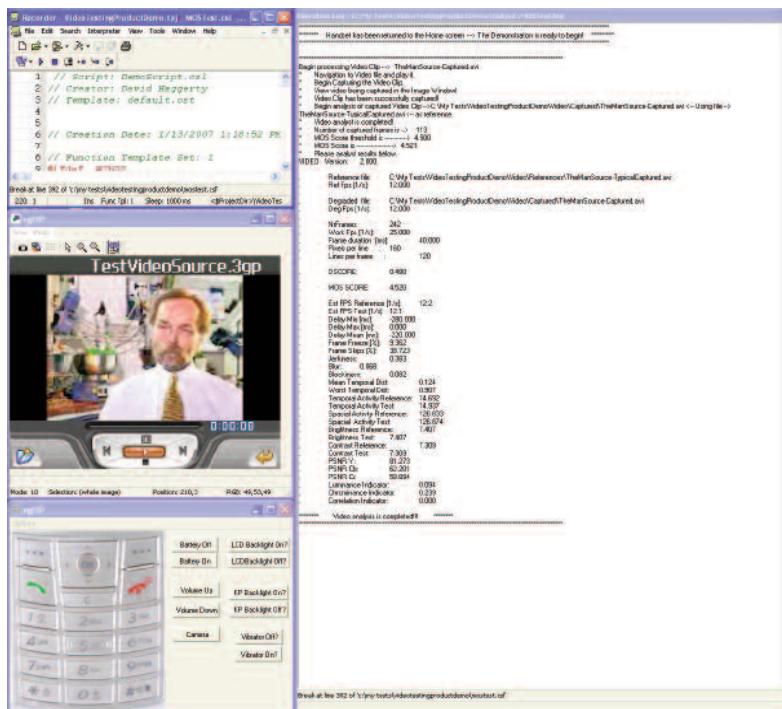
Recorder - VideoTestingProductDemo.tsj - MOSTest.csl
File Edit Search Interpreter View Tools Window Help

1 // Script: DemoScript.csl
2 // Creator: David Haggerty
3 // Template: default.cst

6 // Creation Date: 1/13/2007 1:10:52 PM

8 // Function Template Set: 1

Break at line 382 of 'c:/my tests/videotestingproductdemo/mostest.csl'
220: 1 Ins Func Tpl: 1 Sleep: 1000 ms <$ProjectDir>/VideoTes

TestVideoSource.3gp

0:00:00

Mode: 10 Selection: (whole image) Position: 210,3 RGB: 49,53,49

Battery Off! LCD Backlight On?
Battery On LCDBacklight Off?
Volume Up KP Backlight On?
Volume Down KP Backlight Off?
Camera Vibrator Off?
Vibrator On?

Handset has been returned to the Home screen --> The Demonstration is ready to begin!

Begin processing Video Clip --> TheManSource-Captured.avi
Navigation to Video file and play it.
Begin Capturing the Video Clip.
View video being captured in the Image Window!
Video Clip has been successfully captured!
Begin analysis of captured Video Clip --> C:\My Tests\VideoTestingProductDemo\Video\Captured\TheManSource-Captured.avi <-- Using file --> TheManSource-TypicalCaptured.avi <-- as reference.
Video analysis is completed!
Number of captured frames is --> 113
MOS Score threshold is ---------> 4.500
MOS Score is -----------------> 4.521
Please analyst results below.
VIDEO Version: 2.800

| | |
|---|---|
| Reference file: | C:\My Tests\VideoTestingProductDemo\Video\Reference\TheManSource-TypicalCaptured.avi |
| Ref Fps [1/s]: | 12.000 |
| Degraded file: | C:\My Tests\VideoTestingProductDemo\Video\Captured\TheManSource-Captured.avi |
| Deg Fps [1/s]: | 12.000 |
| NrFrames: | 242 |
| Work Fps [1/s]: | 25.000 |
| Frame duration [ms]: | 40.000 |
| Pixels per line: | 160 |
| Lines per frame: | 120 |
| DSCORE: | 0.480 |
| MOS SCORE: | 4.520 |
| Est FPS Reference [1/s]: | 12.2 |
| Est FPS Test [1/s]: | 12.1 |
| Delay Min [ms]: | -280.000 |
| Delay Max [ms]: | 0.000 |
| Delay Mean [ms]: | -220.000 |
| Frame Freeze [%]: | 9.362 |
| Frame Skips [%]: | 38.723 |
| Jerkiness: | 0.383 |
| Blur: | 0.868 |
| Blockiness: | 0.082 |
| Mean Temporal Dist: | 0.124 |
| Worst Temporal Dist: | 0.907 |
| Temporal Activity Reference: | 14.692 |
| Temporal Activity Test: | 14.937 |
| Spacial Activity Reference: | 126.833 |
| Spacial Activity Test: | 126.874 |
| Brightness Reference: | 7.407 |
| Brightness Test: | 7.407 |
| Contrast Reference: | 7.309 |
| Contrast Test: | 7.309 |
| PSNR Y: | 81.273 |
| PSNR Cb: | 82.201 |
| PSNR Cr: | 80.894 |
| Luminance Indicator: | 0.094 |
| Chrominance Indicator: | 0.239 |
| Correlation Indicator: | 0.000 |

Video analysis is completed!!

Break at line 382 of 'c:/my tests/videotestingproductdemo/mostest.csl'